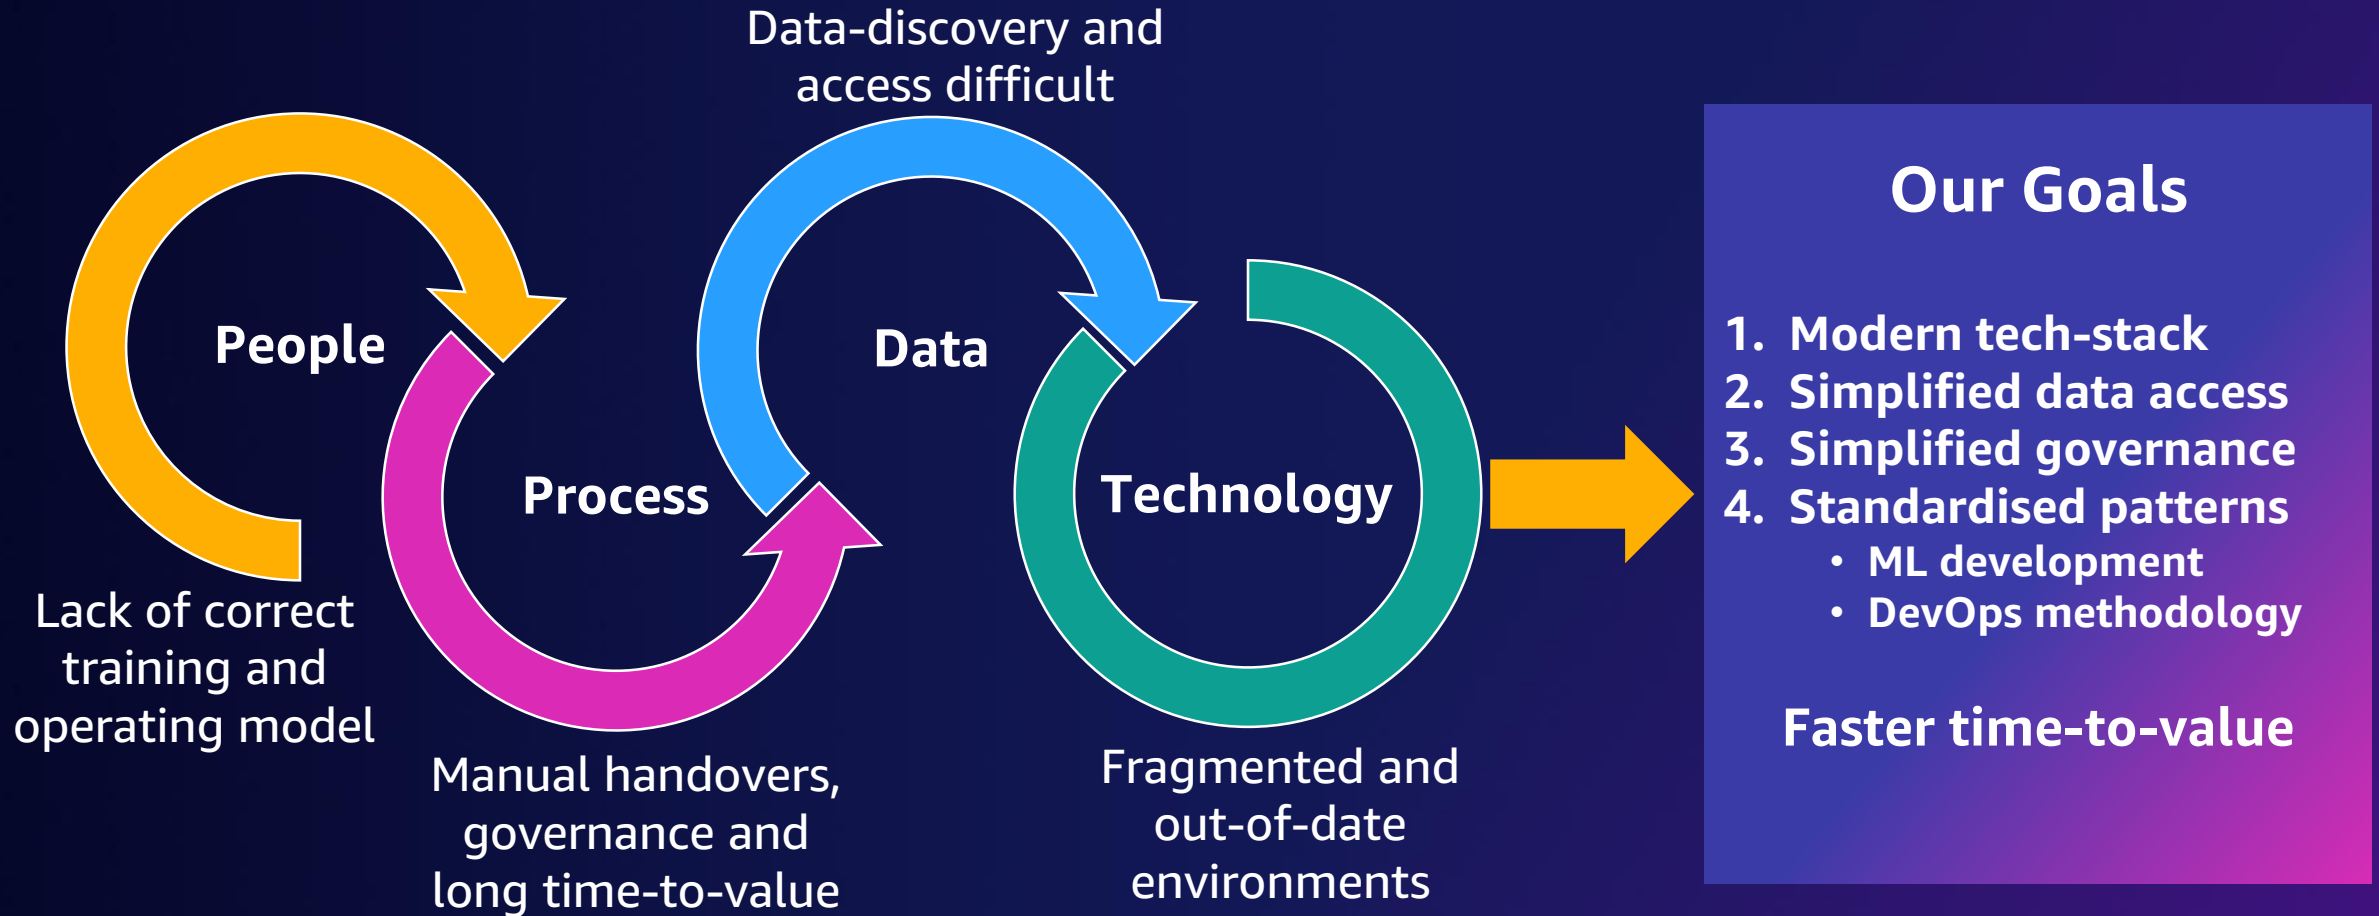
Data-discovery and access difficult

People

Process

Data

Technology

Lack of correct training and operating model

Manual handovers, governance and long time-to-value

Fragmented and out-of-date environments

Our Goals

1. Modern tech-stack
2. Simplified data access
3. Simplified governance
4. Standardised patterns
   • ML development
   • DevOps methodology

Faster time-to-value